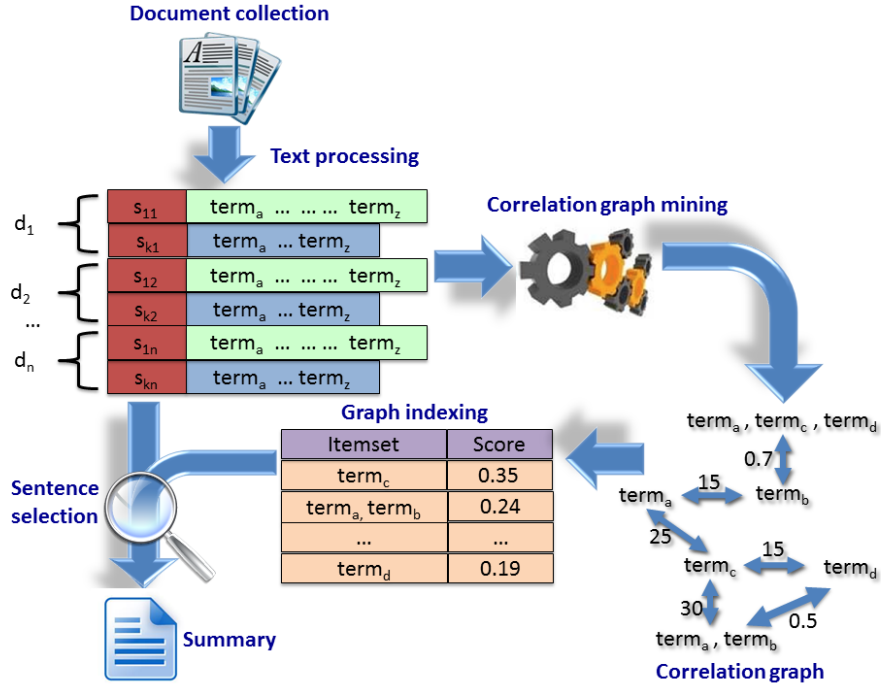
Document collection

Text processing

$d_1$ $s_{11}$ $term_a$ … … … $term_z$
$s_{k1}$ $term_a$ … $term_z$
$d_2$ $s_{12}$ $term_a$ … … … $term_z$
$s_{k2}$ $term_a$ … $term_z$
…
$d_n$ $s_{1n}$ $term_a$ … … … $term_z$
$s_{kn}$ $term_a$ … $term_z$

Correlation graph mining

$term_a$ , $term_c$ , $term_d$
0.7
$term_a$ 15 $term_b$
25
$term_c$ 15 $term_d$
30
$term_a$ , $term_b$ 0.5
Correlation graph

Graph indexing

| Itemset | Score |
|---|---|
| $term_c$ | 0.35 |
| $term_a$, $term_b$ | 0.24 |
| … | … |
| $term_d$ | 0.19 |

Sentence selection

Summary